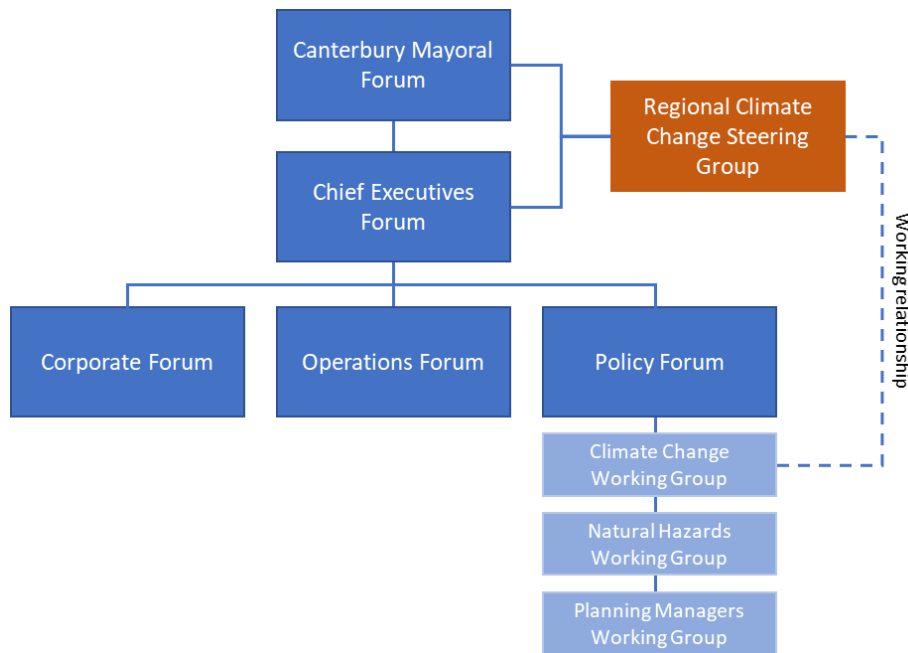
Canterbury Mayoral Forum

Regional Climate Change Steering Group

Chief Executives Forum

Working relationship

Corporate Forum

Operations Forum

Policy Forum

Climate Change Working Group

Natural Hazards Working Group

Planning Managers Working Group